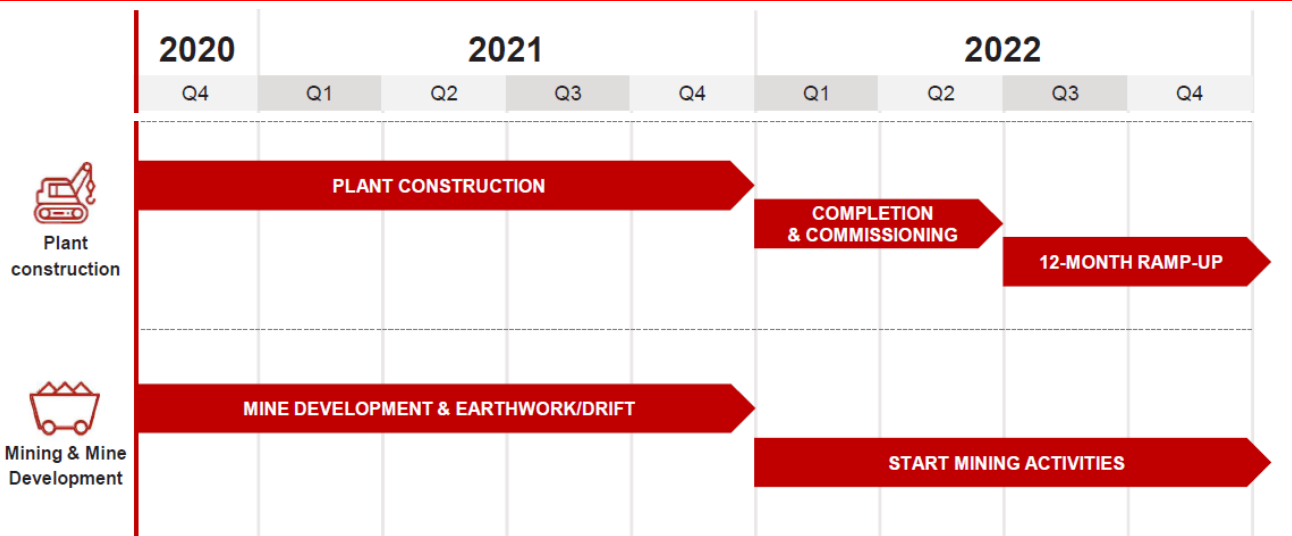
| 2020 | 2021 | | | | 2022 | | | |
|---|---|---|---|---|---|---|---|---|
| Q4 | Q1 | Q2 | Q3 | Q4 | Q1 | Q2 | Q3 | Q4 |

Plant construction

PLANT CONSTRUCTION

COMPLETION & COMMISSIONING

12-MONTH RAMP-UP

Mining & Mine Development

MINE DEVELOPMENT & EARTHWORK/DRIFT

START MINING ACTIVITIES